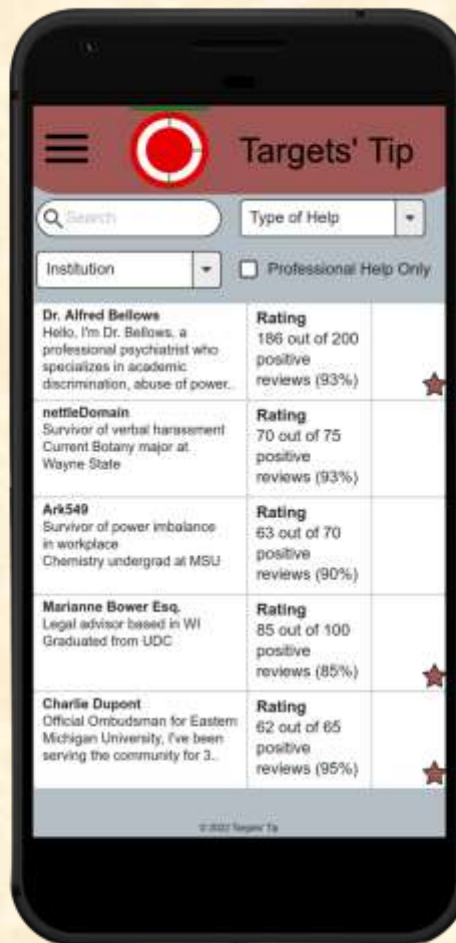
Targets' Tip

Search

Type of Help

Institution

Professional Help Only

| | | |
|---|---|---|
| **Dr. Alfred Bellows** Hello, I'm Dr. Bellows, a professional psychiatrist who specializes in academic discrimination, abuse of power.. | Rating 186 out of 200 positive reviews (93%) | |
| **nettleDomain** Survivor of verbal harassment Current Botany major at Wayne State | Rating 70 out of 75 positive reviews (93%) | |
| **Ark549** Survivor of power imbalance in workplace Chemistry undergrad at MSU | Rating 63 out of 70 positive reviews (90%) | |
| **Marianne Bower Esq.** Legal advisor based in WI Graduated from UDC | Rating 85 out of 100 positive reviews (85%) | |
| **Charlie Dupont** Official Ombudsman for Eastern Michigan University, I've been serving the community for 3.. | Rating 62 out of 65 positive reviews (95%) | |

© 2022 Targets' Tip